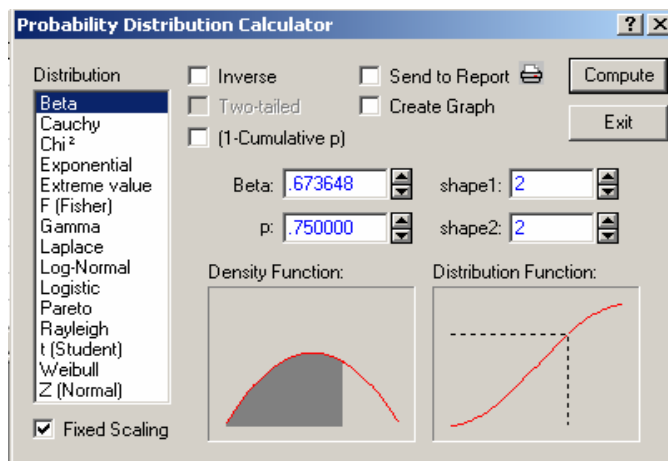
Probability Distribution Calculator

? X

Distribution

Beta
Cauchy
Chi²
Exponential
Extreme value
F (Fisher)
Gamma
Laplace
Log-Normal
Logistic
Pareto
Rayleigh
t (Student)
Weibull
Z (Normal)

Fixed Scaling

Inverse

Two-tailed

(1-Cumulative p)

Send to Report

Create Graph

Compute

Exit

Beta: .673648

p: .750000

shape1: 2

shape2: 2

Density Function:

Distribution Function: